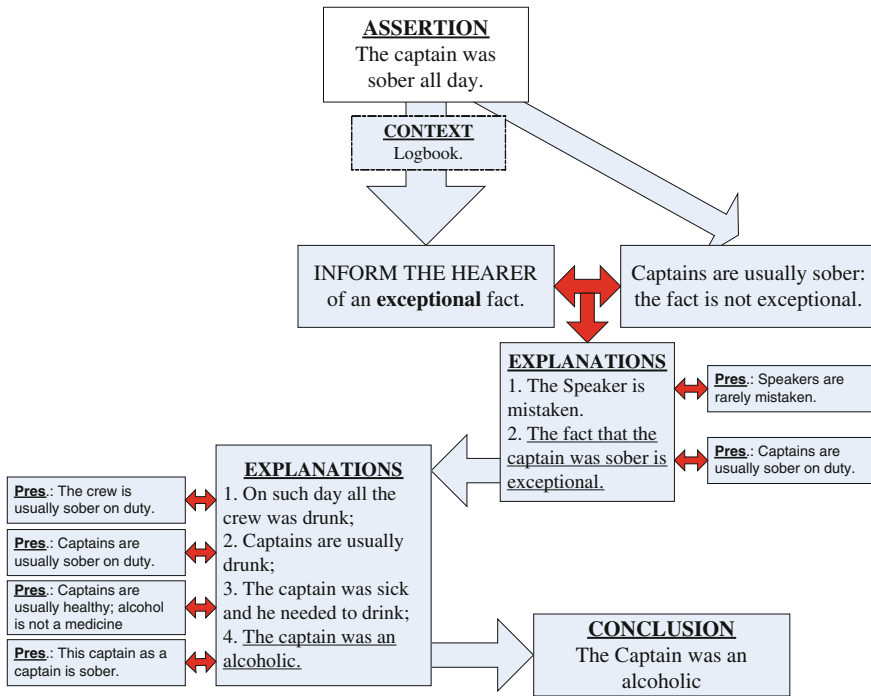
ASSERTION
The captain was sober all day.

CONTEXT
Logbook.

INFORM THE HEARER of an exceptional fact.

Captains are usually sober: the fact is not exceptional.

EXPLANATIONS
1. The Speaker is mistaken.
2. The fact that the captain was sober is exceptional.

Pres.: Speakers are rarely mistaken.

Pres.: Captains are usually sober on duty.

EXPLANATIONS
1. On such day all the crew was drunk;
2. Captains are usually drunk;
3. The captain was sick and he needed to drink;
4. The captain was an alcoholic.

Pres.: The crew is usually sober on duty.

Pres.: Captains are usually sober on duty.

Pres.: Captains are usually healthy; alcohol is not a medicine

Pres.: This captain as a captain is sober.

CONCLUSION
The Captain was an alcoholic